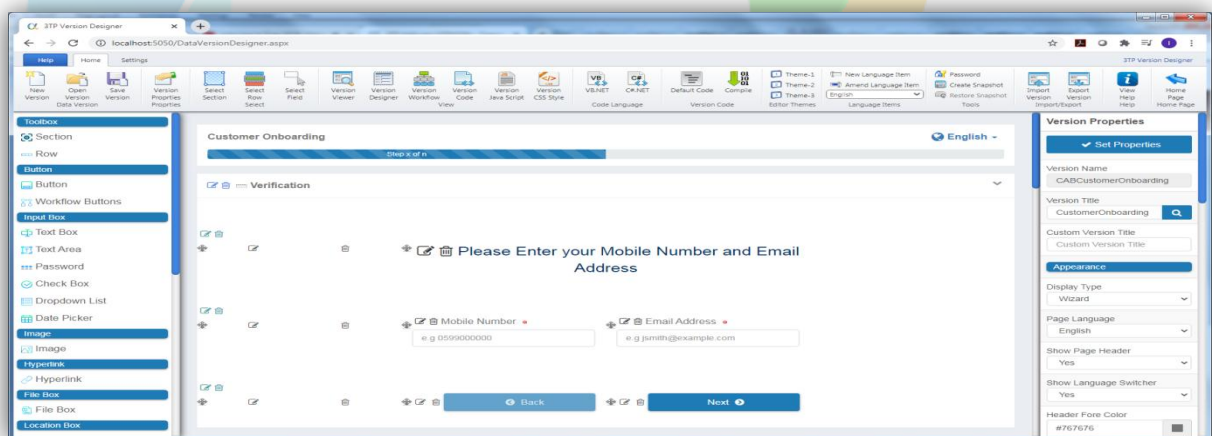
3TP Version Designer
localhost:5050/DataVersionDesigner.aspx

Help Home Settings
3TP Version Designer

New Version | Open Version | Save Version | Data Version
Version Properties | Properties
Select Section | Select Row | Select Field | Select
Version Viewer | Version Designer | Version Workflow | Version Code | Version Java Script | Version CSS Style | View
VB.NET | C#.NET | Code Language
Default Code | Compile | Version Code
Theme-1 | Theme-2 | Theme-3 | Editor Themes
New Language Item | Amend Language Item | English | Language Items
Password | Create Snapshot | Restore Snapshot | Tools
Import Version | Export Version | Import/Export
View Help | Help
Home Page | Home Page

Toolbox
Section
Row
Button
Button
Workflow Buttons
Input Box
Text Box
Text Area
Password
Check Box
Dropdown List
Date Picker
Image
Image
Hyperlink
Hyperlink
File Box
File Box
Location Box

Customer Onboarding
English
Step x of n

Verification

Please Enter your Mobile Number and Email Address

Mobile Number *
e.g 0599000000
Email Address *
e.g jsmith@example.com

Back
Next

Version Properties
Set Properties
Version Name
CABCustomerOnboarding
Version Title
CustomerOnboarding
Custom Version Title
Custom Version Title
Appearance
Display Type
Wizard
Page Language
English
Show Page Header
Yes
Show Language Switcher
Yes
Header Fore Color
#767676